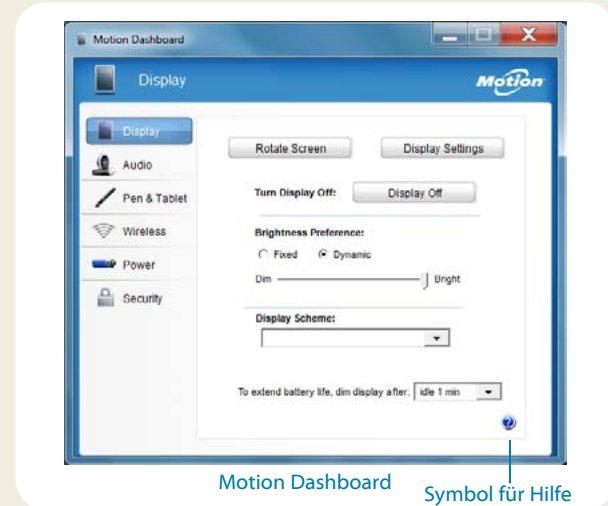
Motion Dashboard

Display

Motion

Display
Audio
Pen & Tablet
Wireless
Power
Security

Rotate Screen
Display Settings

Turn Display Off: Display Off

Brightness Preference:
Fixed
Dynamic
Dim
Bright

Display Scheme:

To extend battery life, dim display after: idle 1 min

Motion Dashboard
Symbol für Hilfe